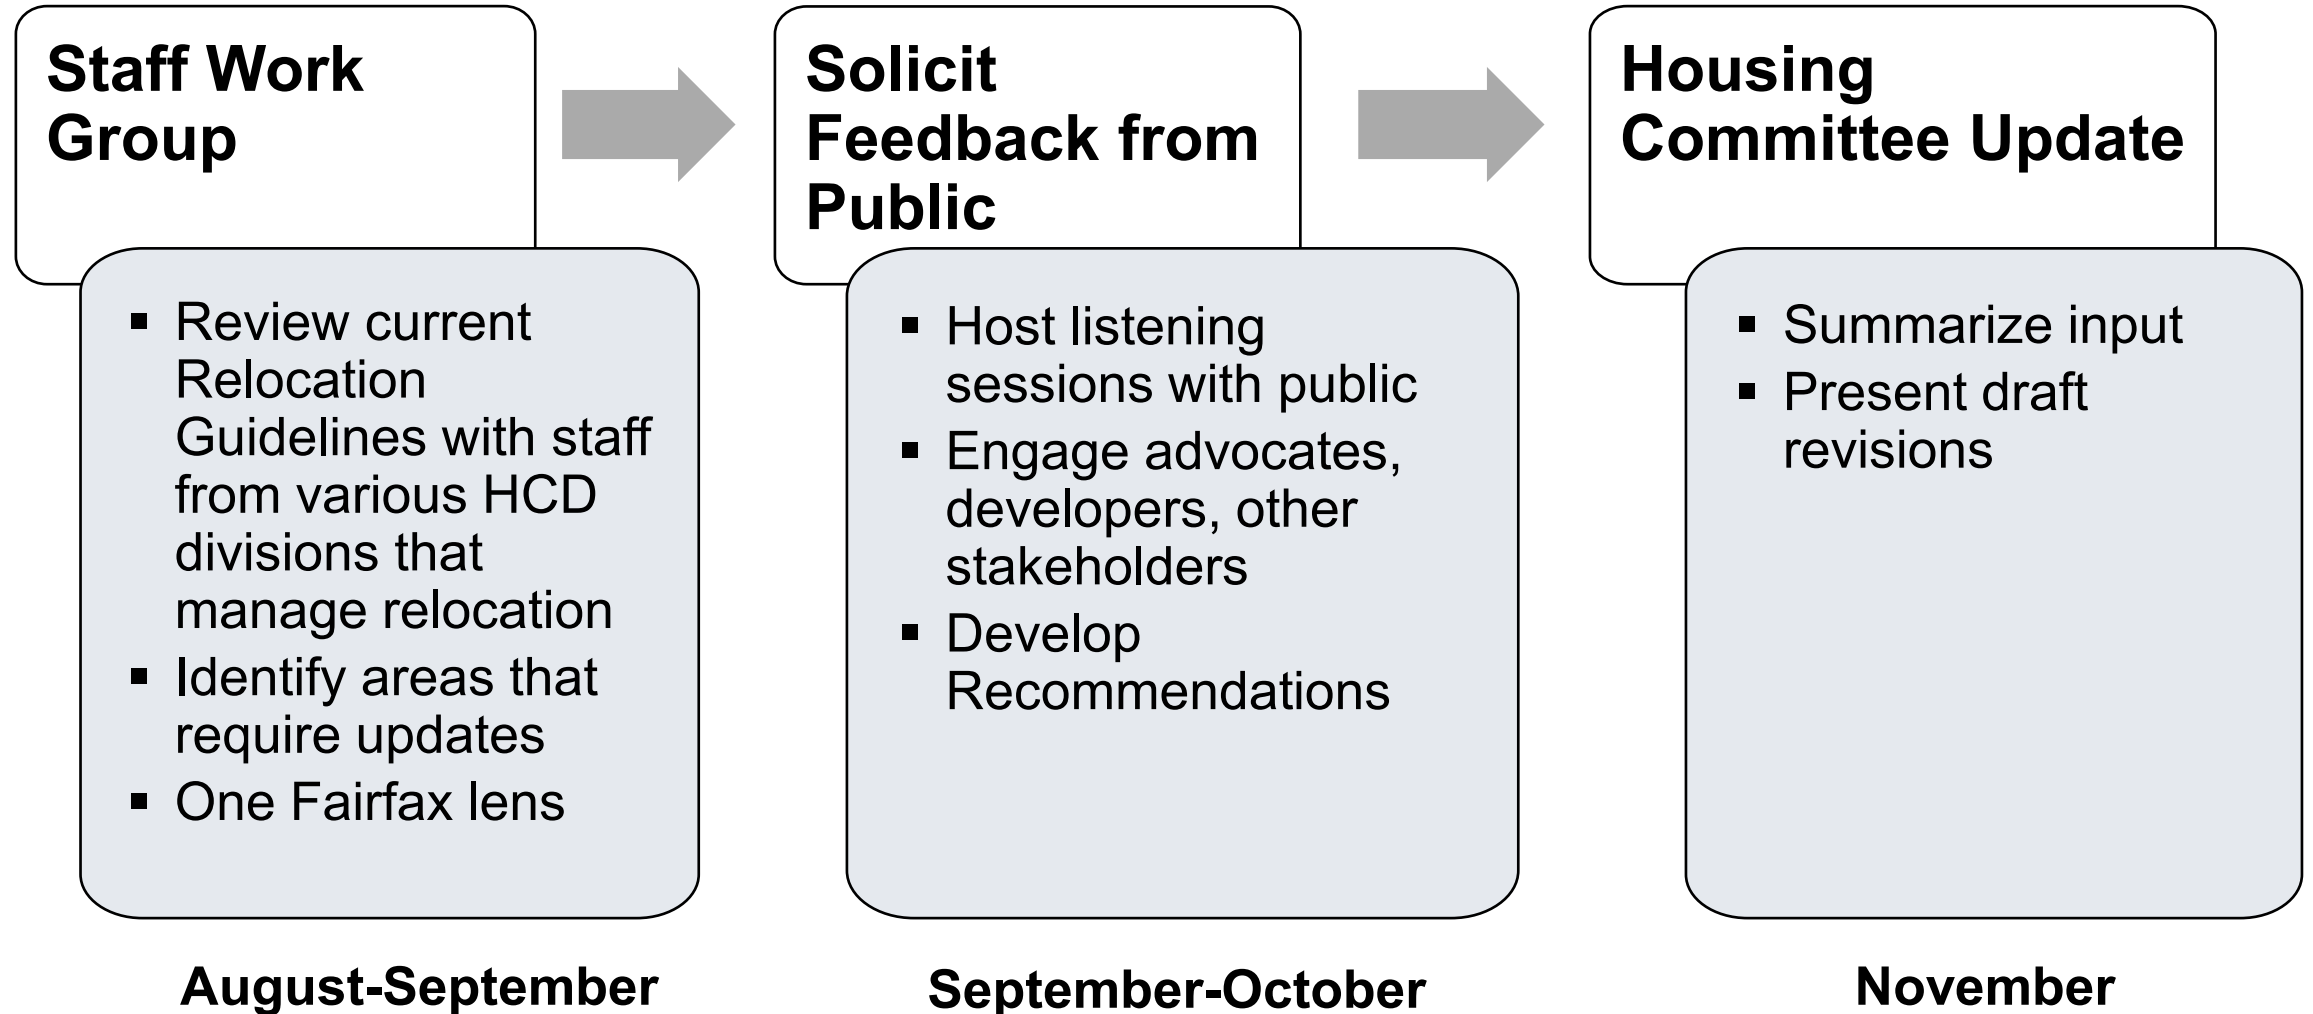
Staff Work Group

- Review current Relocation Guidelines with staff from various HCD divisions that manage relocation
- Identify areas that require updates
- One Fairfax lens

August-September

Solicit Feedback from Public

- Host listening sessions with public
- Engage advocates, developers, other stakeholders
- Develop Recommendations

September-October

Housing Committee Update

- Summarize input
- Present draft revisions

November